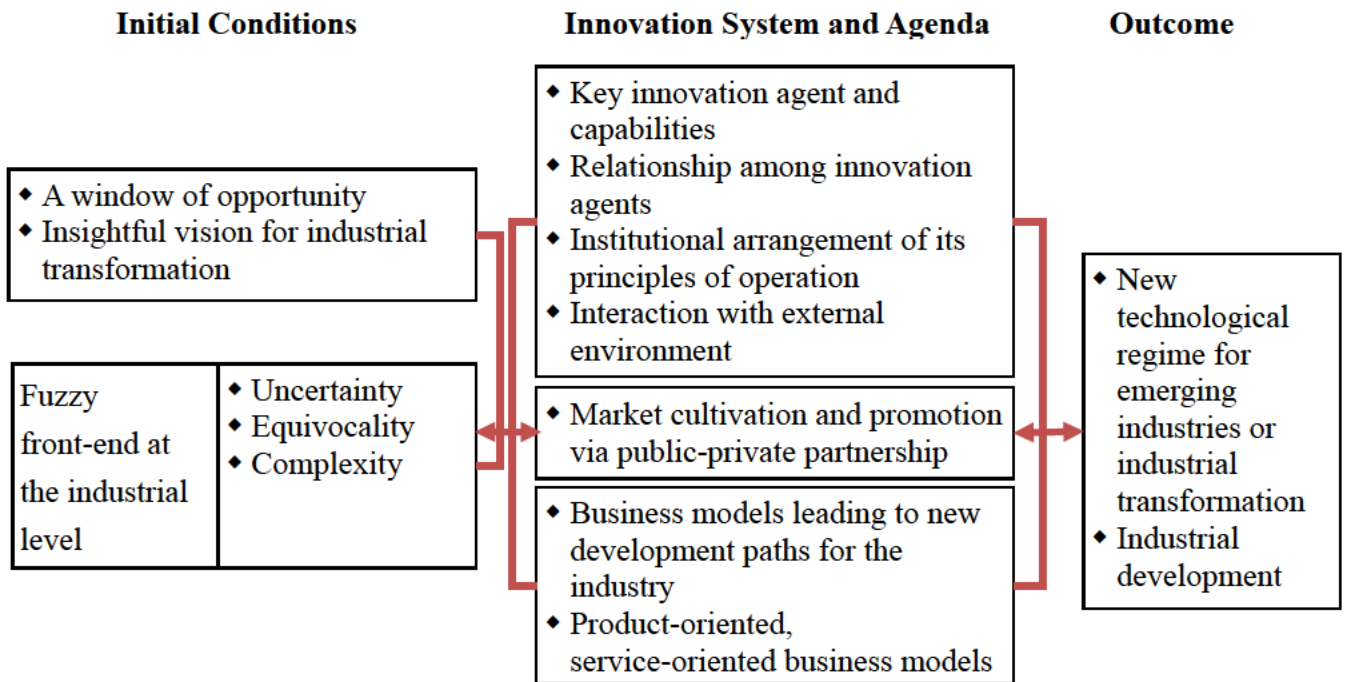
Initial Conditions

Innovation System and Agenda

Outcome

- A window of opportunity
- Insightful vision for industrial transformation

Fuzzy front-end at the industrial level

- Uncertainty
- Equivocality
- Complexity

- Key innovation agent and capabilities
- Relationship among innovation agents
- Institutional arrangement of its principles of operation
- Interaction with external environment

- Market cultivation and promotion via public-private partnership

- Business models leading to new development paths for the industry
- Product-oriented, service-oriented business models

- New technological regime for emerging industries or industrial transformation
- Industrial development